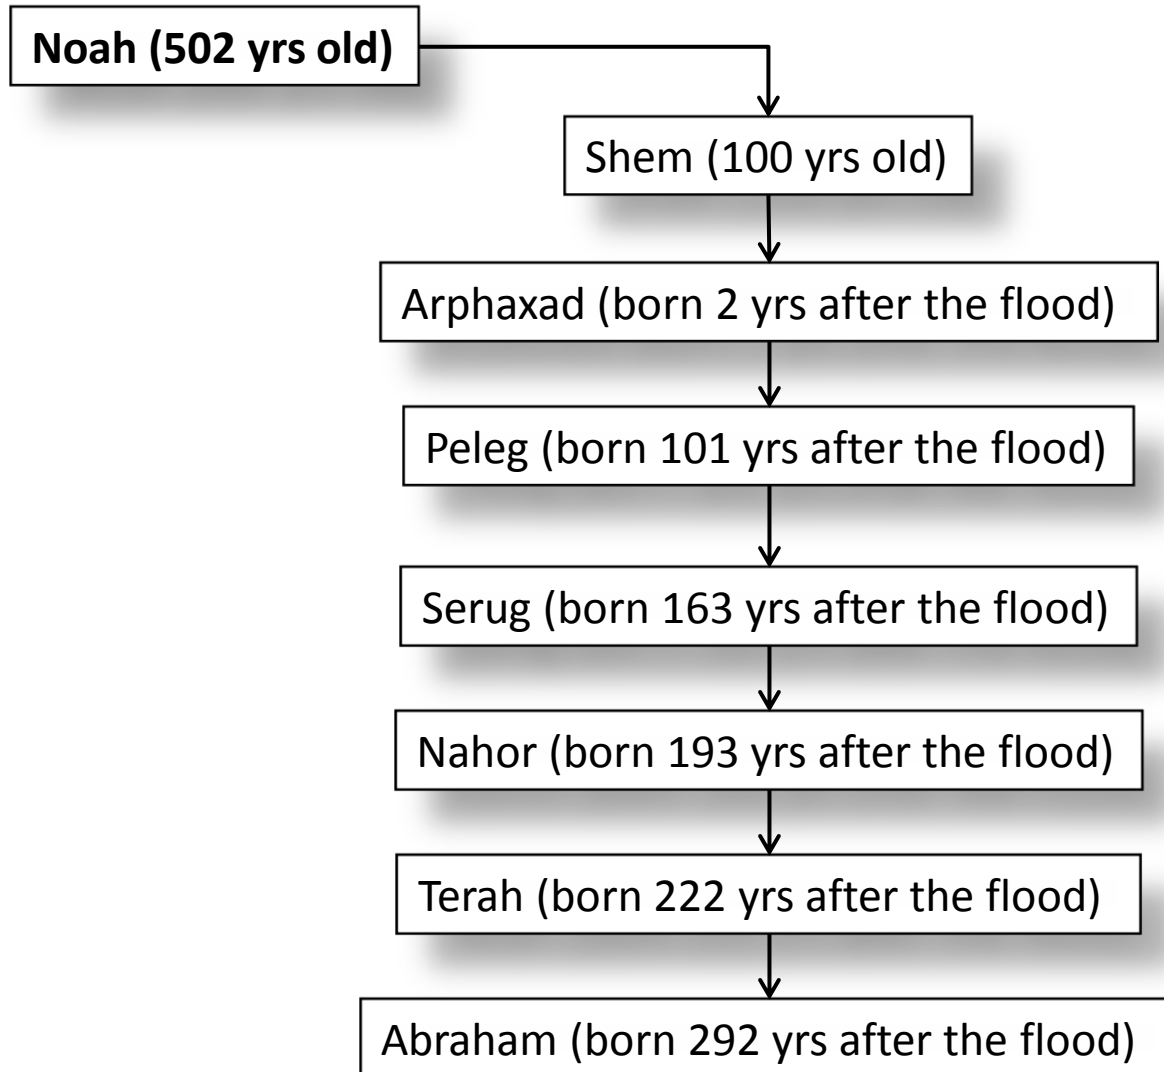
Noah (502 yrs old)

Shem (100 yrs old)

Arphaxad (born 2 yrs after the flood)

Peleg (born 101 yrs after the flood)

Serug (born 163 yrs after the flood)

Nahor (born 193 yrs after the flood)

Terah (born 222 yrs after the flood)

Abraham (born 292 yrs after the flood)